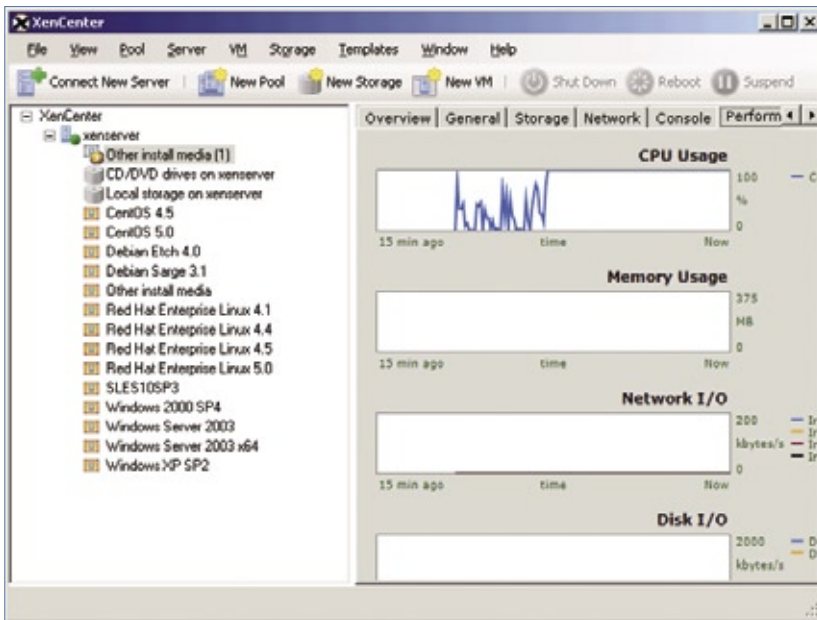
XenCenter

File View Pool Server VM Storage Templates Window Help

Connect New Server | New Pool | New Storage | New VM | Shut Down | Reboot | Suspend

XenCenter
xenserver
Other install media (1)
CD/DVD drives on xenserver
Local storage on xenserver
CentOS 4.5
CentOS 5.0
Debian Etch 4.0
Debian Sarge 3.1
Other install media
Red Hat Enterprise Linux 4.1
Red Hat Enterprise Linux 4.4
Red Hat Enterprise Linux 4.5
Red Hat Enterprise Linux 5.0
SLES10SP3
Windows 2000 SP4
Windows Server 2003
Windows Server 2003 x64
Windows XP SP2

Overview | General | Storage | Network | Console | Perform

CPU Usage
100
%
0
15 min ago time Now
— C

Memory Usage
375
MB
0
15 min ago time Now

Network I/O
200
kbytes/s
0
15 min ago time Now
— I
— I
— I
— I

Disk I/O
2000
kbytes/s
— D
— D